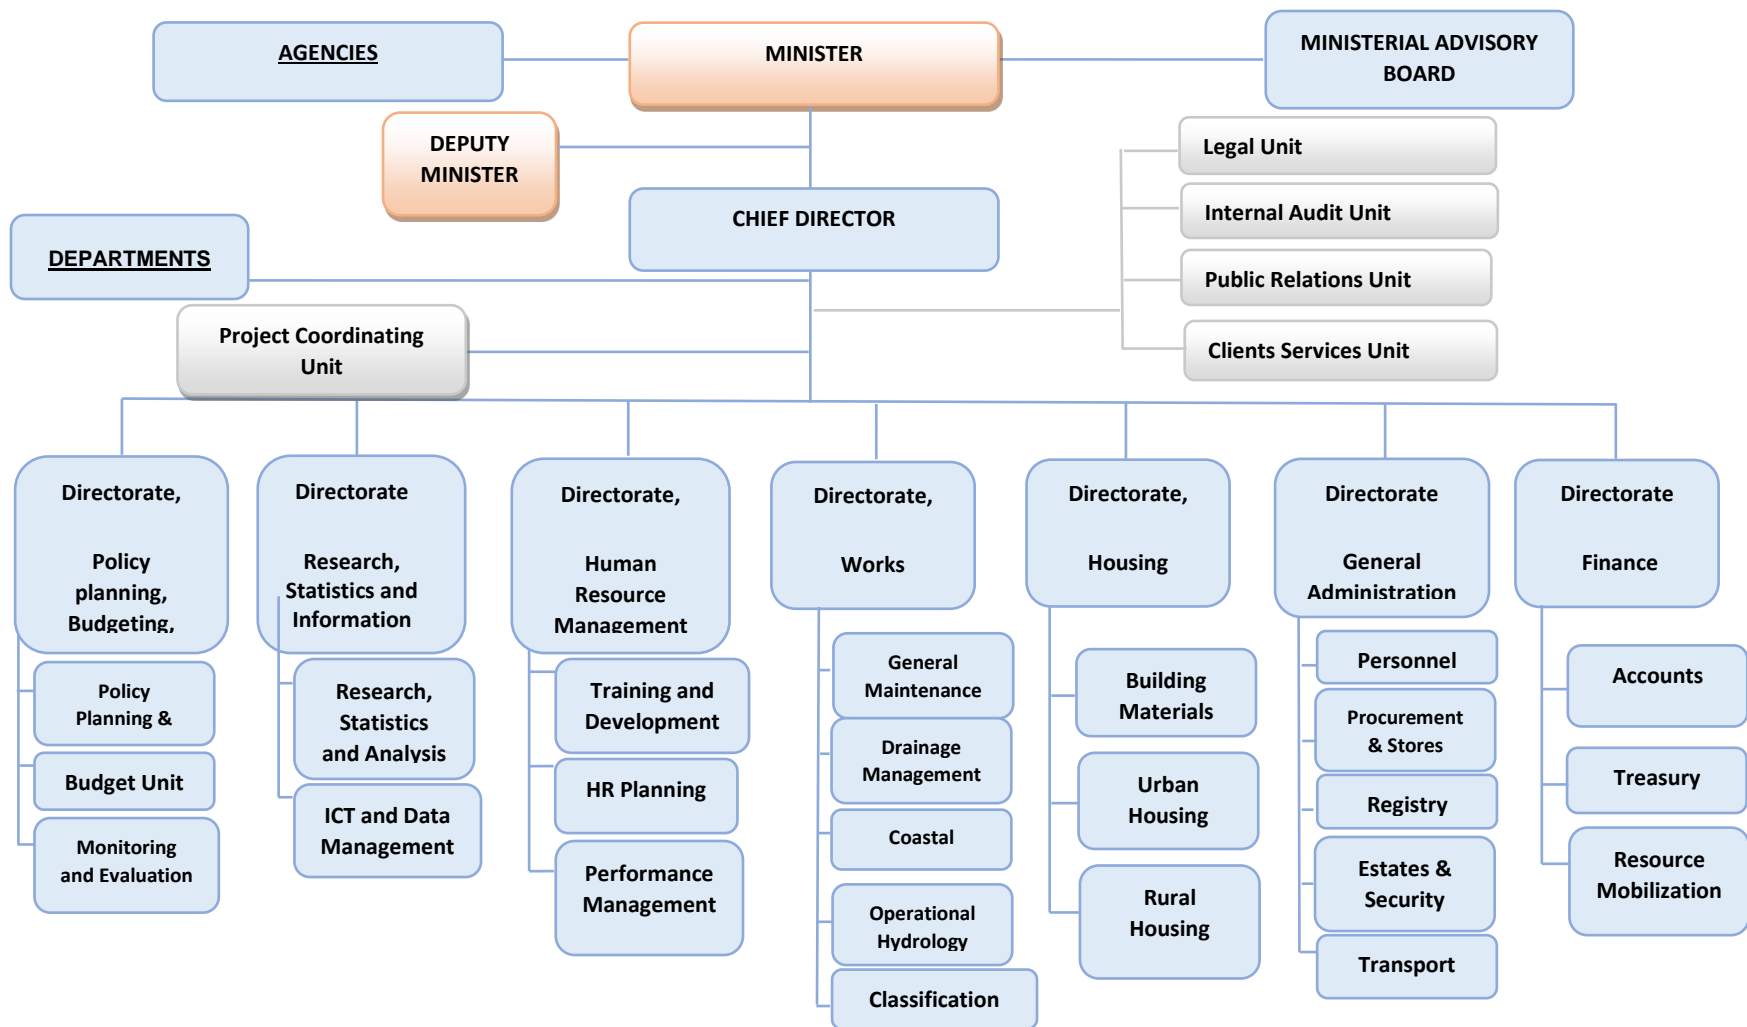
AGENCIES

MINISTER

MINISTERIAL ADVISORY BOARD

DEPUTY MINISTER

Legal Unit

Internal Audit Unit

CHIEF DIRECTOR

DEPARTMENTS

Public Relations Unit

Clients Services Unit

Project Coordinating Unit

Directorate,

Policy planning, Budgeting,

Policy Planning &

Budget Unit

Monitoring and Evaluation

Directorate

Research, Statistics and Information

Research, Statistics and Analysis

ICT and Data Management

Directorate,

Human Resource Management

Training and Development

HR Planning

Performance Management

Directorate,

Works

General Maintenance

Drainage Management

Coastal

Operational Hydrology

Classification

Directorate,

Housing

Building Materials

Urban Housing

Rural Housing

Directorate

General Administration

Personnel

Procurement & Stores

Registry

Estates & Security

Transport

Directorate

Finance

Accounts

Treasury

Resource Mobilization